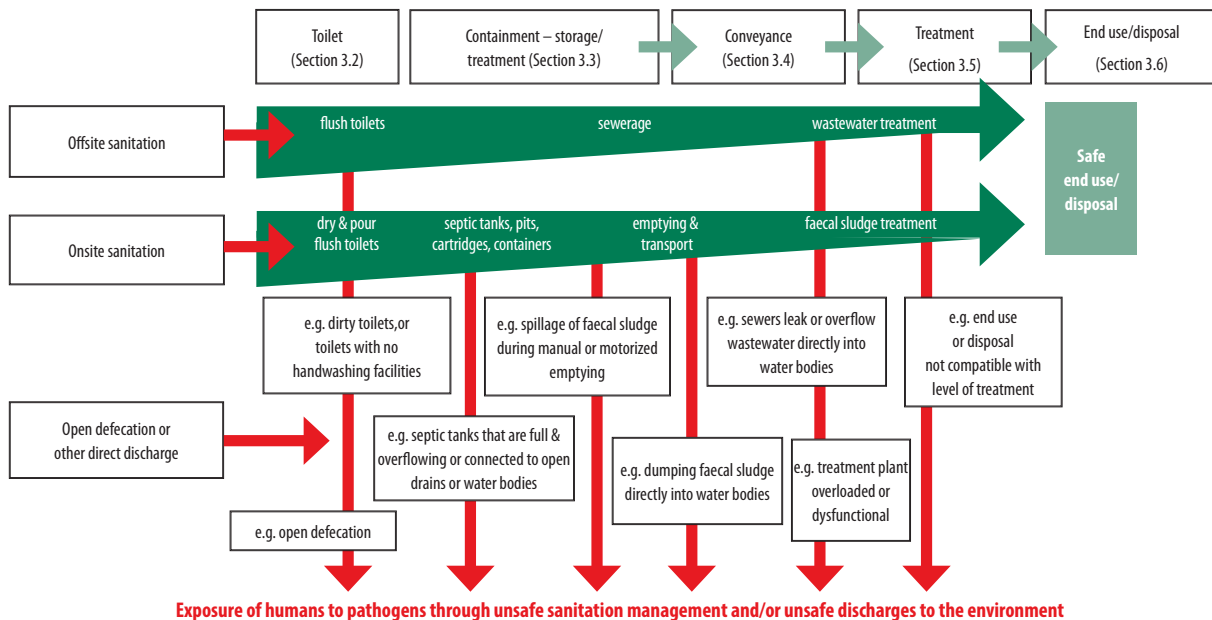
Toilet
(Section 3.2)

Containment – storage/ treatment (Section 3.3)

Conveyance
(Section 3.4)

Treatment
(Section 3.5)

End use/disposal
(Section 3.6)

Offsite sanitation

flush toilets

sewerage

wastewater treatment

Safe end use/ disposal

Onsite sanitation

dry & pour flush toilets

septic tanks, pits, cartridges, containers

emptying & transport

faecal sludge treatment

e.g. dirty toilets,or toilets with no handwashing facilities

e.g. spillage of faecal sludge during manual or motorized emptying

e.g. sewers leak or overflow wastewater directly into water bodies

e.g. end use or disposal not compatible with level of treatment

Open defecation or other direct discharge

e.g. septic tanks that are full & overflowing or connected to open drains or water bodies

e.g. dumping faecal sludge directly into water bodies

e.g. treatment plant overloaded or dysfunctional

e.g. open defecation

Exposure of humans to pathogens through unsafe sanitation management and/or unsafe discharges to the environment